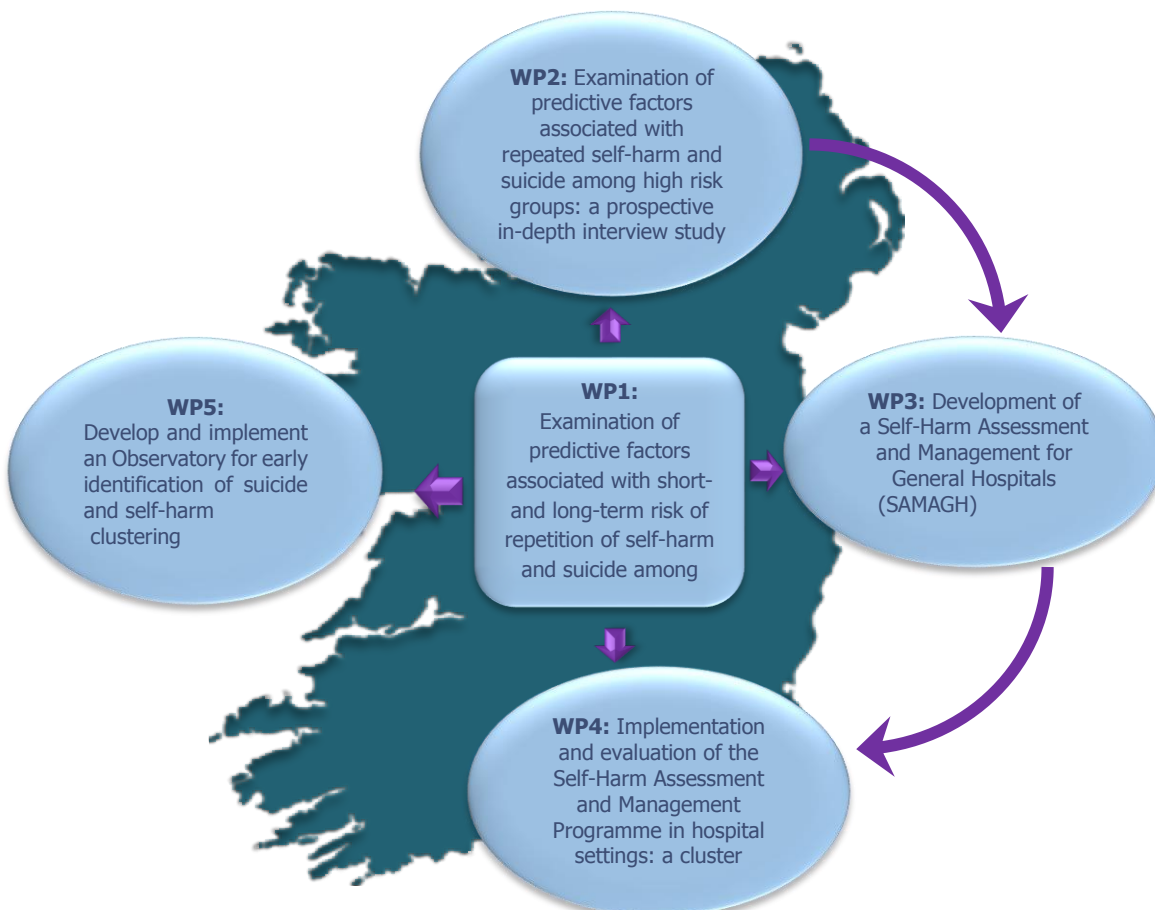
**WP2:** Examination of predictive factors associated with repeated self-harm and suicide among high risk groups: a prospective in-depth interview study

**WP5:** Develop and implement an Observatory for early identification of suicide and self-harm clustering

**WP1:** Examination of predictive factors associated with short- and long-term risk of repetition of self-harm and suicide among

**WP3:** Development of a Self-Harm Assessment and Management for General Hospitals (SAMAGH)

**WP4:** Implementation and evaluation of the Self-Harm Assessment and Management Programme in hospital settings: a cluster